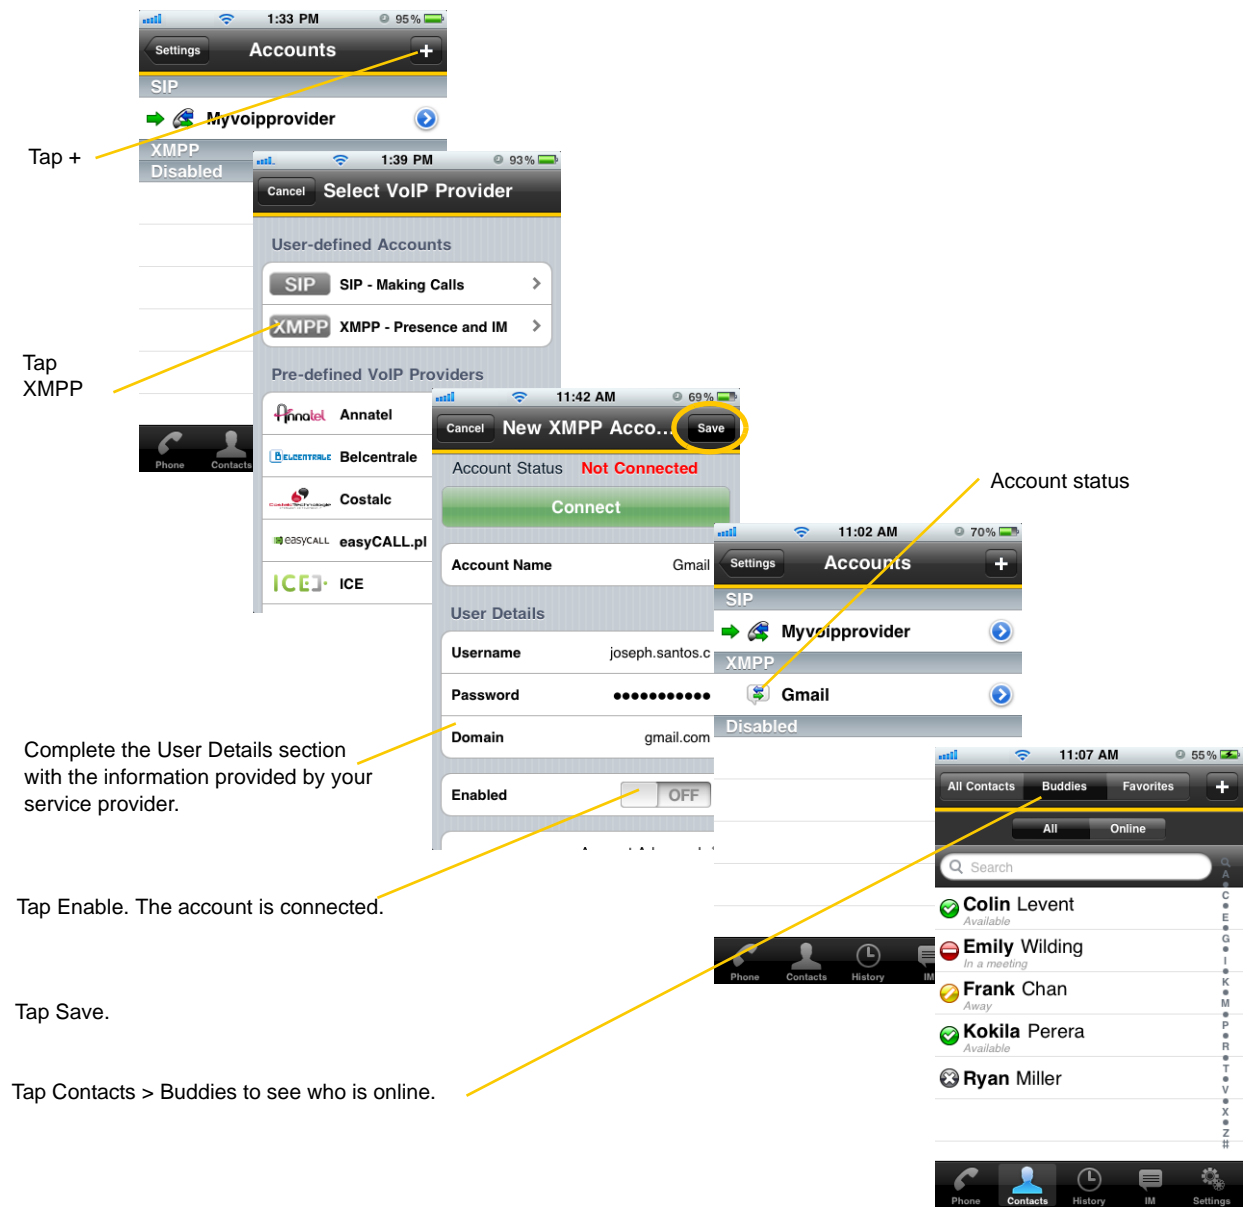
1:33 PM 95%
Settings Accounts +
SIP
Myvoipprovider
XMPP
Disabled

Tap +

1:39 PM 93%
Cancel Select VoIP Provider
User-defined Accounts
SIP SIP - Making Calls
XMPP XMPP - Presence and IM
Pre-defined VoIP Providers
Annatel
Belcentrale
Costalc
easyCALL.pl
ICE

Tap XMPP

Phone Contacts

11:42 AM 69%
Cancel New XMPP Acco... Save
Account Status Not Connected
Connect
Account Name Gmail
User Details
Username joseph.santos.c
Password ●●●●●●●●●●●
Domain gmail.com
Enabled OFF

Account status

11:02 AM 70%
Settings Accounts +
SIP
Myvoipprovider
XMPP
Gmail
Disabled

Phone Contacts History IM

Complete the User Details section with the information provided by your service provider.

11:07 AM 55%
All Contacts Buddies Favorites +
All Online
Search
Colin Levent
Available
Emily Wilding
In a meeting
Frank Chan
Away
Kokila Perera
Available
Ryan Miller

A C E G I K M P R T V X Z #

Phone Contacts History IM Settings

Tap Enable. The account is connected.

Tap Save.

Tap Contacts > Buddies to see who is online.